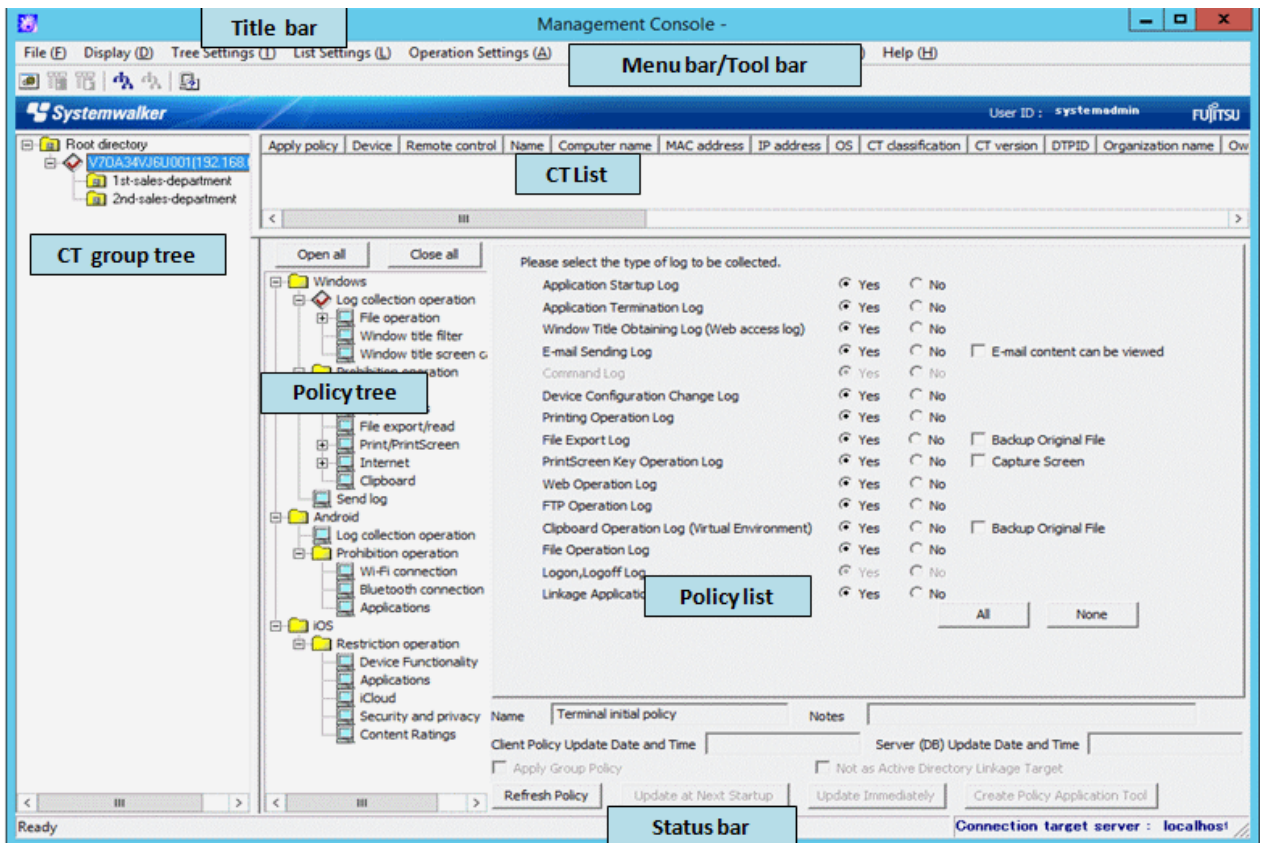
Title bar

Management Console -

File (F) Display (D) Tree Settings (I) List Settings (L) Operation Settings (A) Help (H)

Menu bar/Tool bar

Systemwalker

User ID : systemadmin

FUJITSU

Root directory
V70A34VJ6U001(192.168.
1st-sales-department
2nd-sales-department

CT group tree

| Apply policy | Device | Remote control | Name | Computer name | MAC address | IP address | OS | CT classification | CT version | DTPID | Organization name | Ow |
|---|---|---|---|---|---|---|---|---|---|---|---|---|

CT List

Open all Close all

Windows
Log collection operation
File operation
Window title filter
Window title screen c
Prohibition operation

Policy tree

File export/read
Print/PrintScreen
Internet
Clipboard
Send log
Android
Log collection operation
Prohibition operation
Wi-Fi connection
Bluetooth connection
Applications
iOS
Restriction operation
Device Functionality
Applications
iCloud
Security and privacy
Content Ratings

Please select the type of log to be collected.

Application Startup Log Yes No
Application Termination Log Yes No
Window Title Obtaining Log (Web access log) Yes No
E-mail Sending Log Yes No E-mail content can be viewed
Command Log Yes No
Device Configuration Change Log Yes No
Printing Operation Log Yes No
File Export Log Yes No Backup Original File
PrintScreen Key Operation Log Yes No Capture Screen
Web Operation Log Yes No
FTP Operation Log Yes No
Clipboard Operation Log (Virtual Environment) Yes No Backup Original File
File Operation Log Yes No
Logon,Logoff Log Yes No
Linkage Applicatio Yes No

Policy list

All None

Name Terminal initial policy Notes

Client Policy Update Date and Time Server (DB) Update Date and Time

Apply Group Policy Not as Active Directory Linkage Target

Refresh Policy Update at Next Startup Update Immediately Create Policy Application Tool

Ready

Status bar

Connection target server : localhos